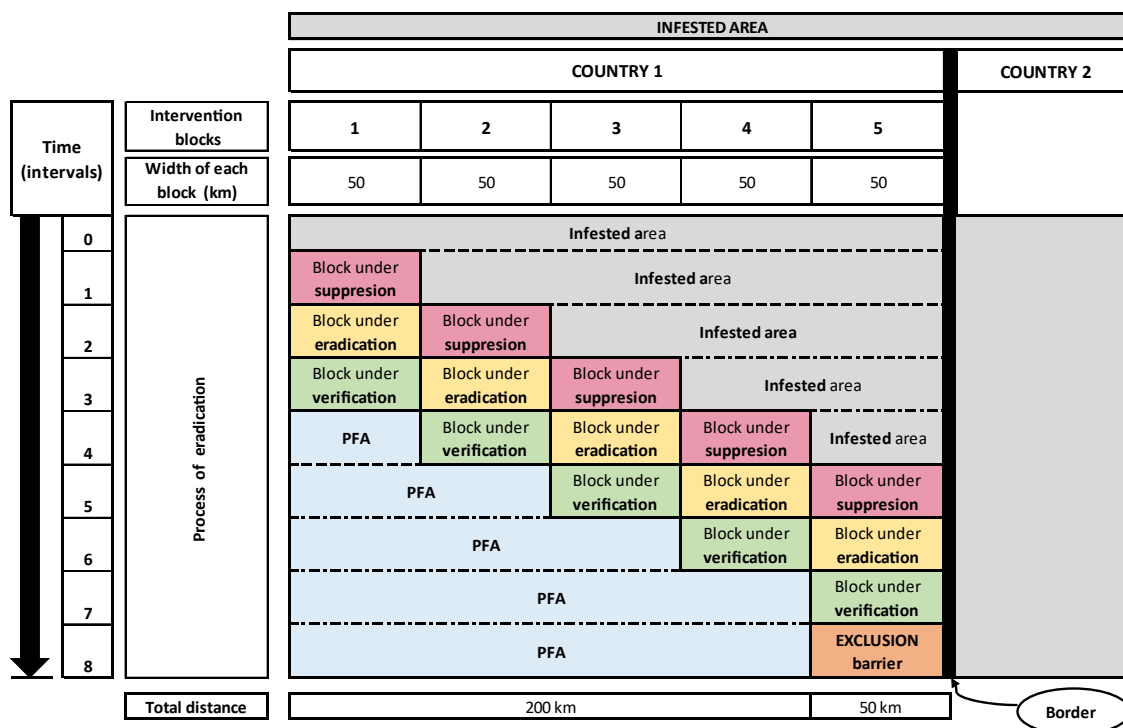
INFESTED AREA

| | | | | | | | |
|---|---|---|---|---|---|---|---|
| | | COUNTRY 1 | | | | | COUNTRY 2 |
| Time (intervals) | Intervention blocks | 1 | 2 | 3 | 4 | 5 | |
| | Width of each block (km) | 50 | 50 | 50 | 50 | 50 | |
| 0 | Process of eradication | Infested area | | | | | |
| 1 | | Block under suppresion | Infested area | | | | |
| 2 | | Block under eradication | Block under suppresion | Infested area | | | |
| 3 | | Block under verification | Block under eradication | Block under suppresion | Infested area | | |
| 4 | | PFA | Block under verification | Block under eradication | Block under suppresion | Infested area | |
| 5 | | PFA | | Block under verification | Block under eradication | Block under suppresion | |
| 6 | | PFA | | | Block under verification | Block under eradication | |
| 7 | | PFA | | | | Block under verification | |
| 8 | | PFA | | | | EXCLUSION barrier | |
| | Total distance | 200 km | | | | 50 km | Border |